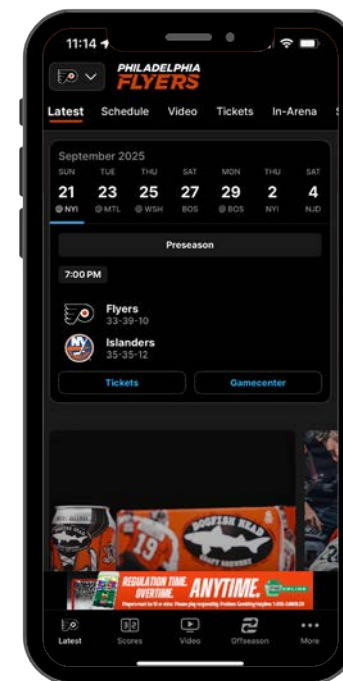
11:14

PHILADELPHIA FLYERS

Latest Schedule Video Tickets In-Arena

September 2025

| SUN | TUE | THU | SAT | MON | THU | SAT |
|---|---|---|---|---|---|---|
| 21 | 23 | 25 | 27 | 29 | 2 | 4 |
| @ NYI | @ MTL | @ WSH | BOS | @ BOS | NYI | NJD |

Preseason

7:00 PM

Flyers
33-39-10

Islanders
35-35-12

Tickets

Gamecenter

DOGFISH HEAD

19

REGULATION TIME. OVERTIME. ANYTIME.

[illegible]

Latest Scores Video Offseason More